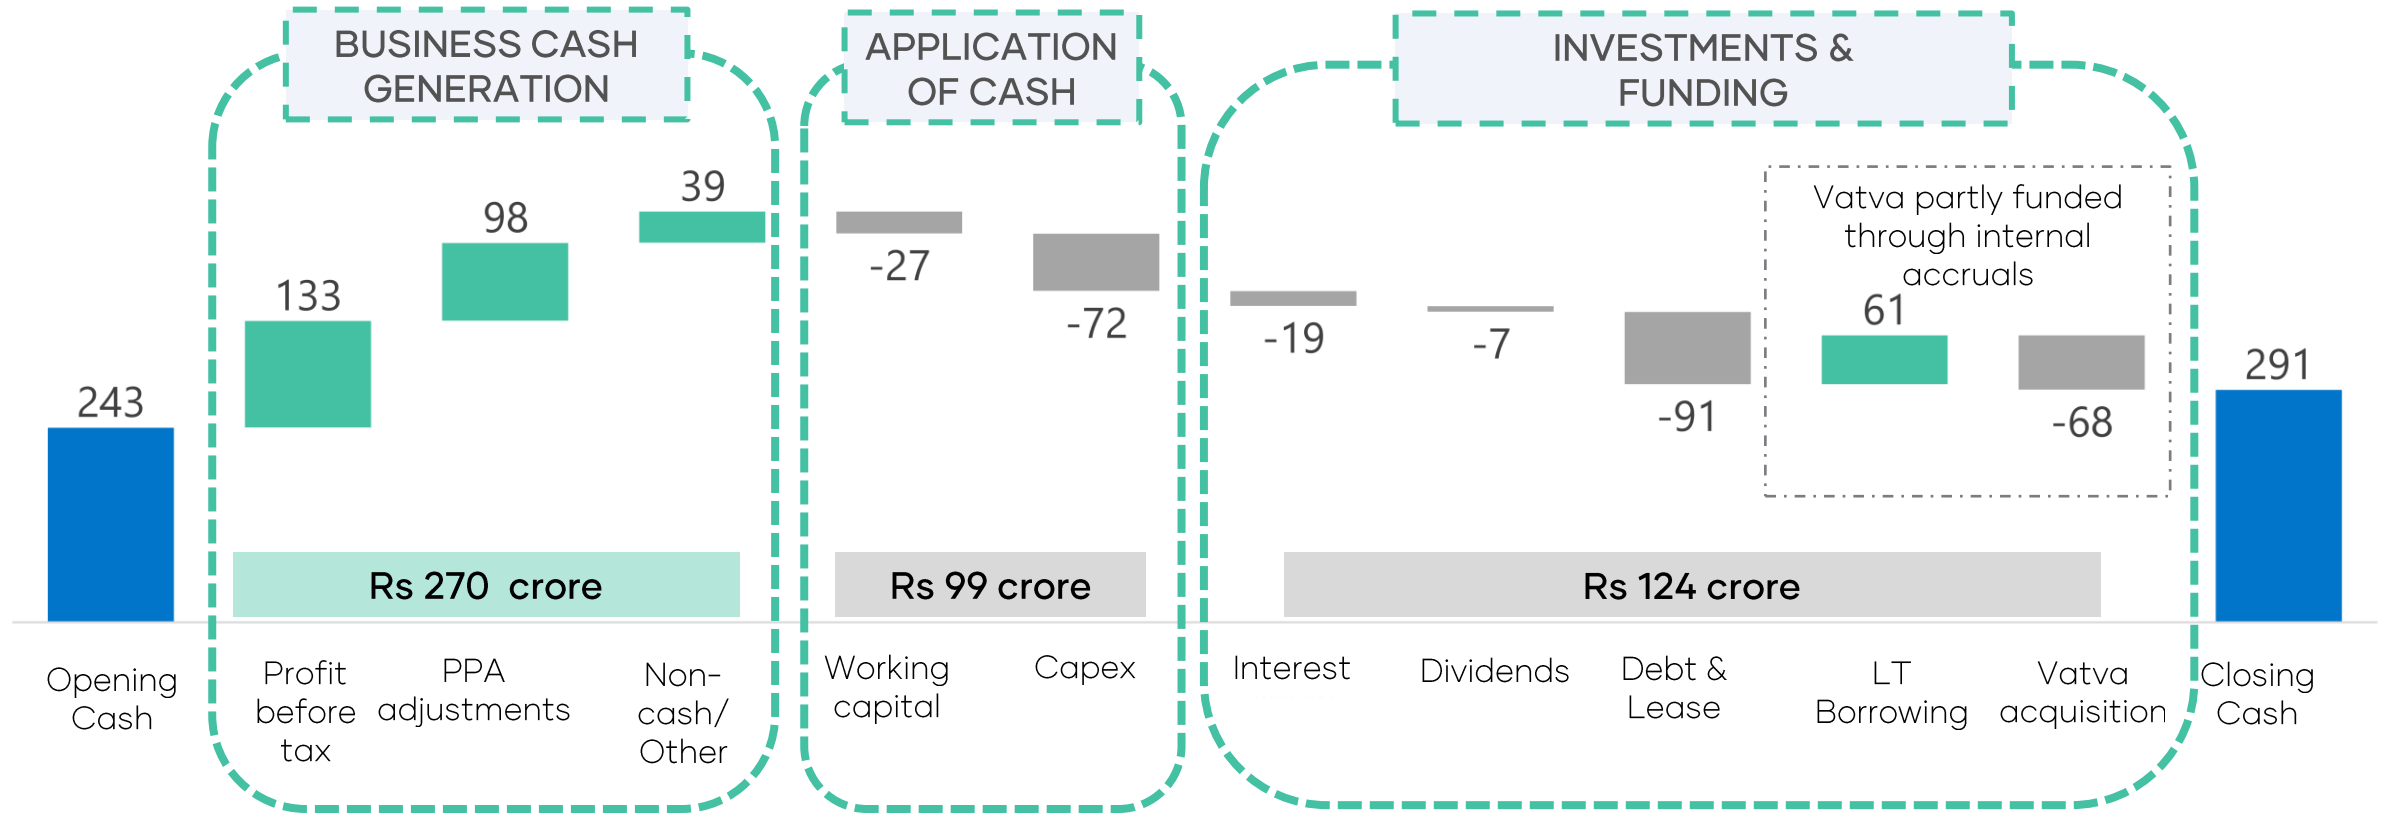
BUSINESS CASH GENERATION

APPLICATION OF CASH

INVESTMENTS & FUNDING

243

133

98

39

-27

-72

-19

-7

-91

Vatva partly funded through internal accruals

61

-68

291

Rs 270 crore

Rs 99 crore

Rs 124 crore

Opening Cash

Profit before tax

PPA adjustments

Non-cash/ Other

Working capital

Capex

Interest

Dividends

Debt & Lease

LT Borrowing

Vatva acquisition

Closing Cash